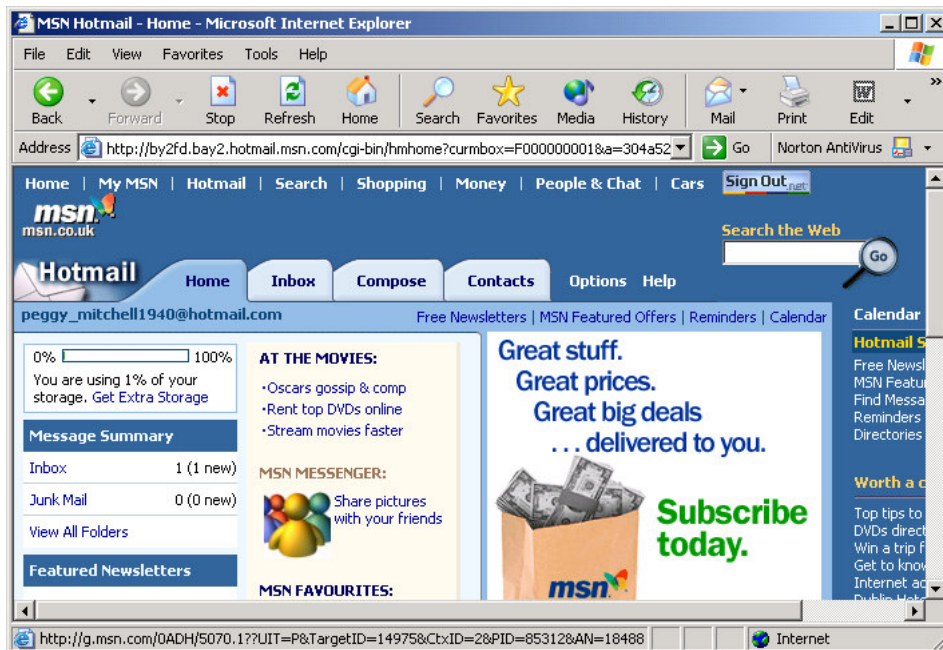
MSN Hotmail - Home - Microsoft Internet Explorer

File Edit View Favorites Tools Help

Back Forward Stop Refresh Home Search Favorites Media History Mail Print Edit

Address http://by2fd.bay2.hotmail.msn.com/cgi-bin/hmhome?curmbox=F000000001&a=304a52 Go Norton AntiVirus

Home | My MSN | Hotmail | Search | Shopping | Money | People & Chat | Cars Sign Out .net

msn msn.co.uk

Search the Web Go

Hotmail Home Inbox Compose Contacts Options Help

peggy_mitchell1940@hotmail.com

Free Newsletters | MSN Featured Offers | Reminders | Calendar

Calendar

0% 100%
You are using 1% of your storage. Get Extra Storage

Message Summary

| Inbox | 1 (1 new) |
|---|---|
| Junk Mail | 0 (0 new) |

View All Folders

Featured Newsletters

AT THE MOVIES:
•Oscars gossip & comp
•Rent top DVDs online
•Stream movies faster

MSN MESSENGER:
Share pictures with your friends

MSN FAVOURITES:

Great stuff.
Great prices.
Great big deals
. . . delivered to you.

Subscribe today.

msn

Hotmail S
Free Newsl
MSN Featu
Find Messa
Reminders
Directories

Worth a c
Top tips to
DVDs direct
Win a trip f
Get to know
Internet ac
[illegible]

http://g.msn.com/0ADH/5070.1??UIT=P&TargetID=14975&CtxID=28PID=85312&AN=18488

Internet